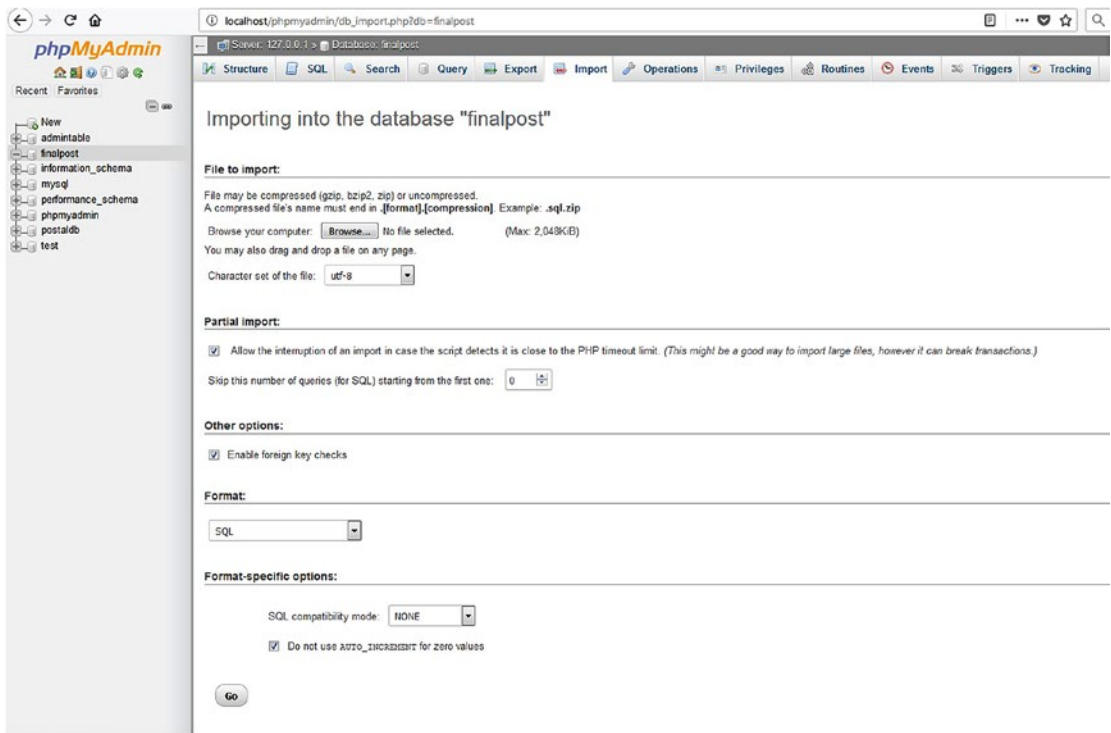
localhost/phpmyadmin/db_import.php?db=finalpost

phpMyAdmin

Recent Favorites

New
admintable
finalpost
information_schema
mysql
performance_schema
phpmyadmin
postaldb
test

Server: 127.0.0.1 » Database: finalpost

Structure SQL Search Query Export Import Operations Privileges Routines Events Triggers Tracking

Importing into the database "finalpost"

File to import:

File may be compressed (gzip, bzip2, zip) or uncompressed.
A compressed file's name must end in .[format].[compression]. Example: .sql.zip

Browse your computer: Browse... No file selected. (Max: 2,048KiB)

You may also drag and drop a file on any page.

Character set of the file: utf-8

Partial import:

Allow the interruption of an import in case the script detects it is close to the PHP timeout limit. (This might be a good way to import large files, however it can break transactions.)

Skip this number of queries (for SQL) starting from the first one: 0

Other options:

Enable foreign key checks

Format:

SQL

Format-specific options:

SQL compatibility mode: NONE

Do not use AUTO_INCREMENT for zero values

Go